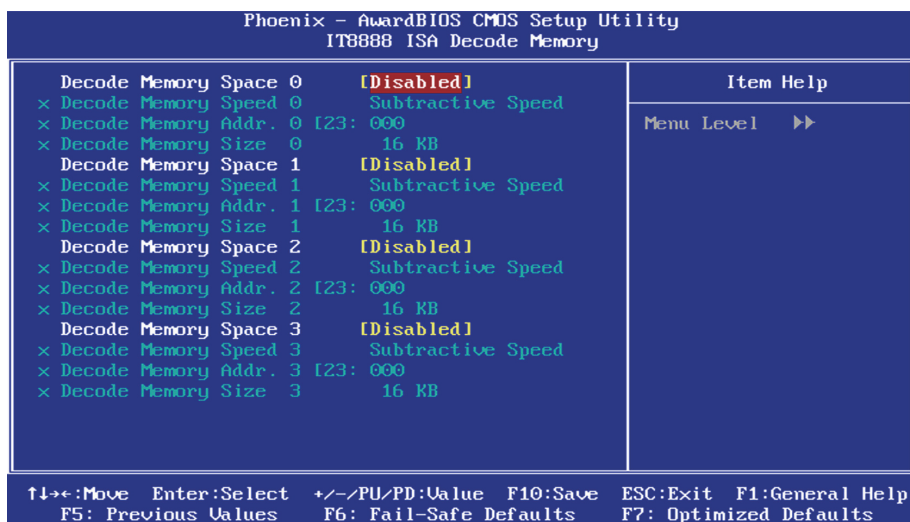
Phoenix - AwardBIOS CMOS Setup Utility
IT8888 ISA Decode Memory

| | | Item Help |
|---|---|---|
| Decode Memory Space 0 | [Disabled] | Menu Level ▶▶ |
| x Decode Memory Speed 0 | Subtractive Speed | |
| x Decode Memory Addr. 0 [23: 000 | | |
| x Decode Memory Size 0 | 16 KB | |
| Decode Memory Space 1 | [Disabled] | |
| x Decode Memory Speed 1 | Subtractive Speed | |
| x Decode Memory Addr. 1 [23: 000 | | |
| x Decode Memory Size 1 | 16 KB | |
| Decode Memory Space 2 | [Disabled] | |
| x Decode Memory Speed 2 | Subtractive Speed | |
| x Decode Memory Addr. 2 [23: 000 | | |
| x Decode Memory Size 2 | 16 KB | |
| Decode Memory Space 3 | [Disabled] | |
| x Decode Memory Speed 3 | Subtractive Speed | |
| x Decode Memory Addr. 3 [23: 000 | | |
| x Decode Memory Size 3 | 16 KB | |

↑↓→←:Move Enter:Select +/-/PU/PD:Value F10:Save ESC:Exit F1:General Help
F5: Previous Values F6: Fail-Safe Defaults F7: Optimized Defaults